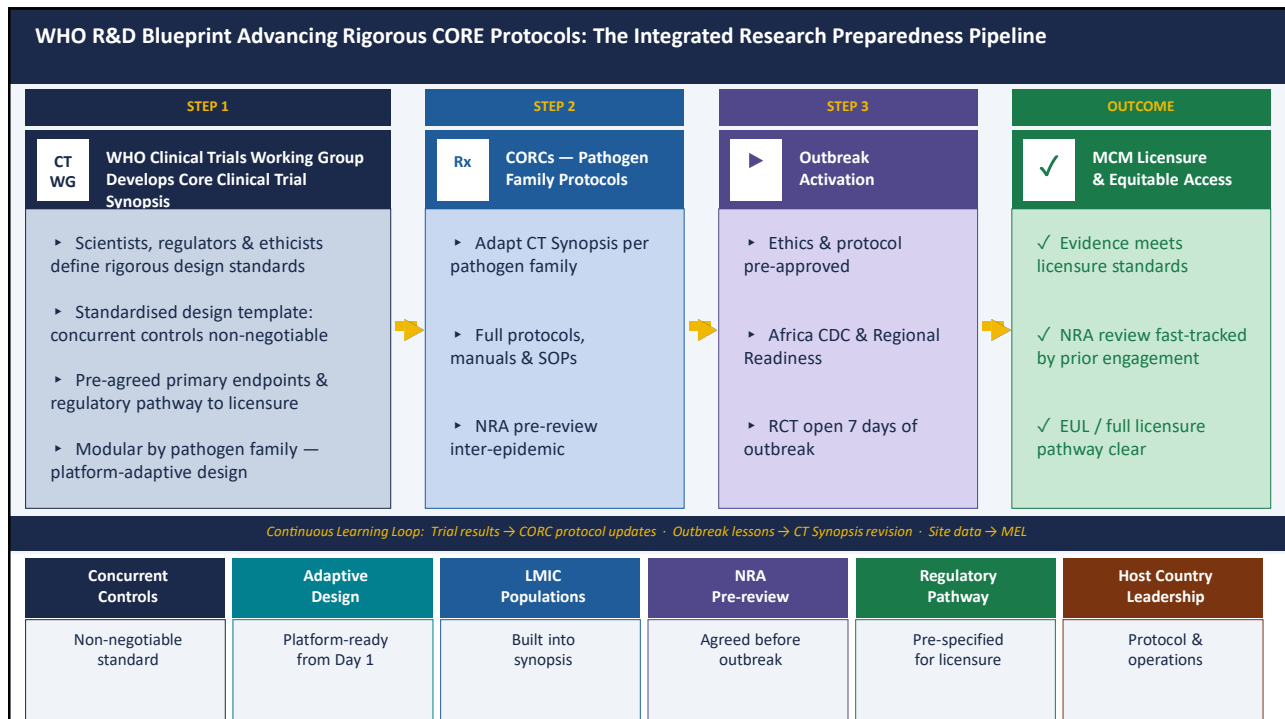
WHO R&D Blueprint Advancing Rigorous CORE Protocols: The Integrated Research Preparedness Pipeline

STEP 1

CT WG

WHO Clinical Trials Working Group Develops Core Clinical Trial Synopsis

‣ Scientists, regulators & ethicists define rigorous design standards

‣ Standardised design template: concurrent controls non-negotiable

‣ Pre-agreed primary endpoints & regulatory pathway to licensure

‣ Modular by pathogen family — platform-adaptive design

STEP 2

Rx

CORCs — Pathogen Family Protocols

‣ Adapt CT Synopsis per pathogen family

‣ Full protocols, manuals & SOPs

‣ NRA pre-review inter-epidemic

STEP 3

▶

Outbreak Activation

‣ Ethics & protocol pre-approved

‣ Africa CDC & Regional Readiness

‣ RCT open 7 days of outbreak

OUTCOME

✓

MCM Licensure & Equitable Access

✓ Evidence meets licensure standards

✓ NRA review fast-tracked by prior engagement

✓ EUL / full licensure pathway clear

Continuous Learning Loop: Trial results → CORC protocol updates · Outbreak lessons → CT Synopsis revision · Site data → MEL

| Concurrent Controls | Adaptive Design | LMIC Populations | NRA Pre-review | Regulatory Pathway | Host Country Leadership |
|---|---|---|---|---|---|
| Non-negotiable standard | Platform-ready from Day 1 | Built into synopsis | Agreed before outbreak | Pre-specified for licensure | Protocol & operations |